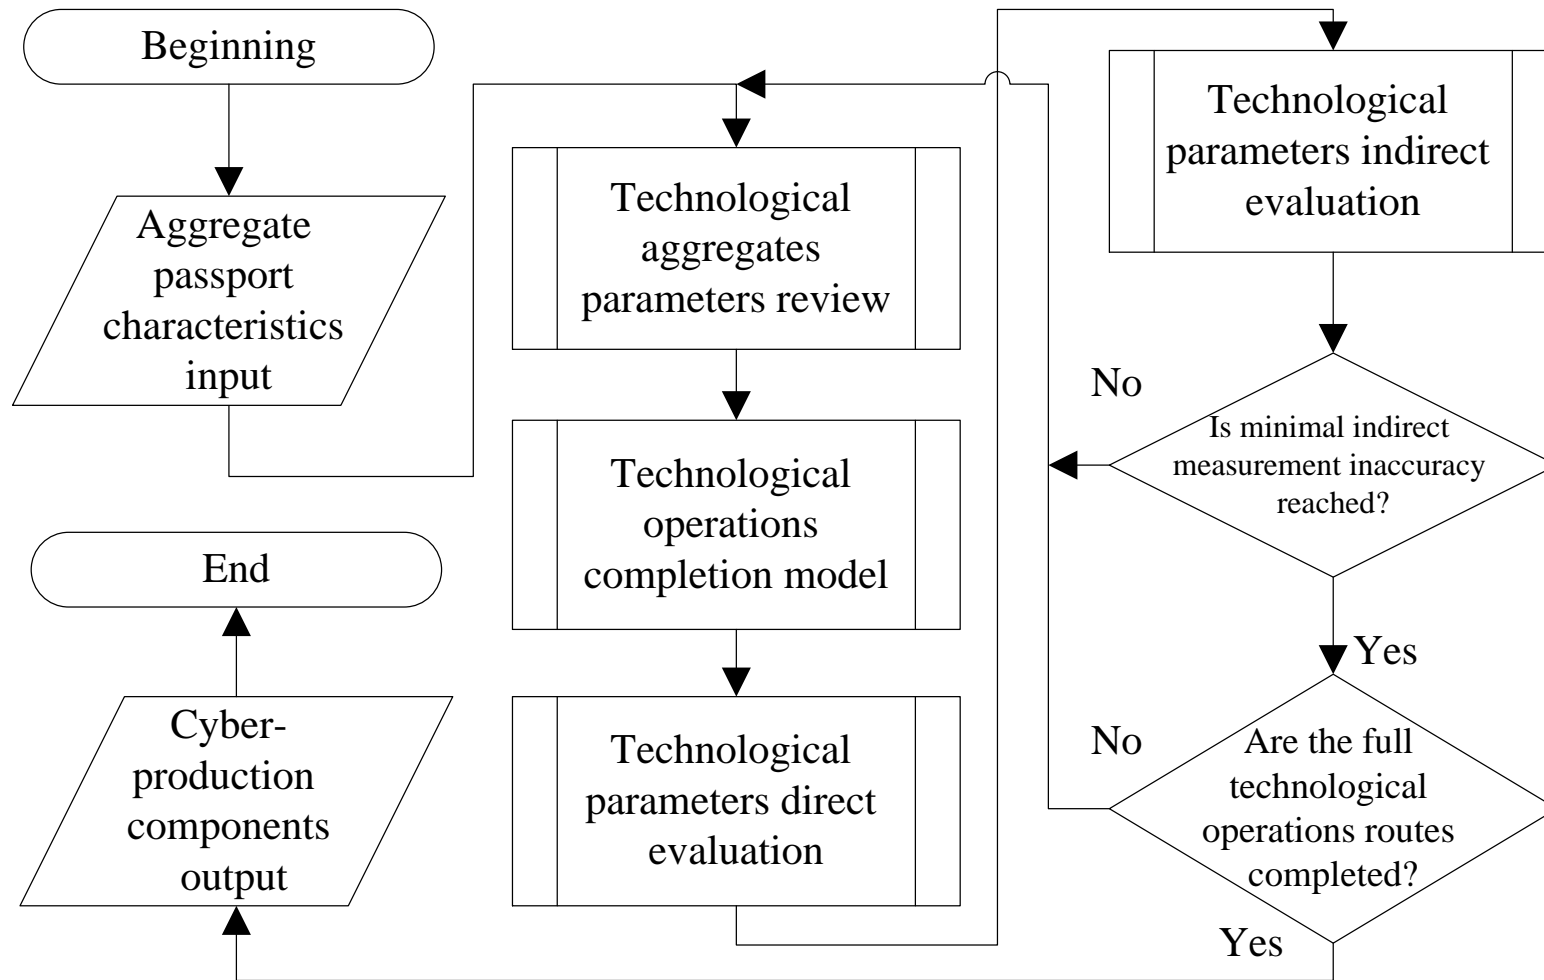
Beginning

Aggregate passport characteristics input

Technological aggregates parameters review

Technological operations completion model

Technological parameters direct evaluation

Technological parameters indirect evaluation

No

Is minimal indirect measurement inaccuracy reached?

Yes

No

Are the full technological operations routes completed?

Yes

End

Cyber-production components output